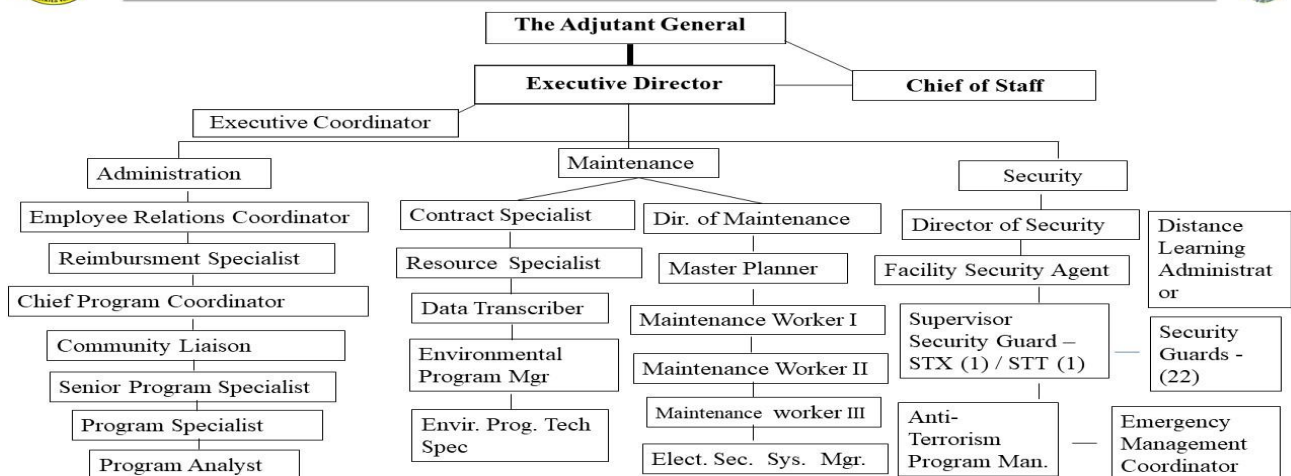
The Adjutant General

Executive Director

Chief of Staff

Executive Coordinator

Administration

Employee Relations Coordinator

Reimbursment Specialist

Chief Program Coordinator

Community Liaison

Senior Program Specialist

Program Specialist

Program Analyst

Maintenance

Contract Specialist

Resource Specialist

Data Transcriber

Environmental Program Mgr

Envir. Prog. Tech Spec

Dir. of Maintenance

Master Planner

Maintenance Worker I

Maintenance Worker II

Maintenance worker III

Elect. Sec. Sys. Mgr.

Security

Director of Security

Facility Security Agent

Supervisor Security Guard – STX (1) / STT (1)

Anti-Terrorism Program Man.

Distance Learning Administrator

Security Guards - (22)

Emergency Management Coordinator